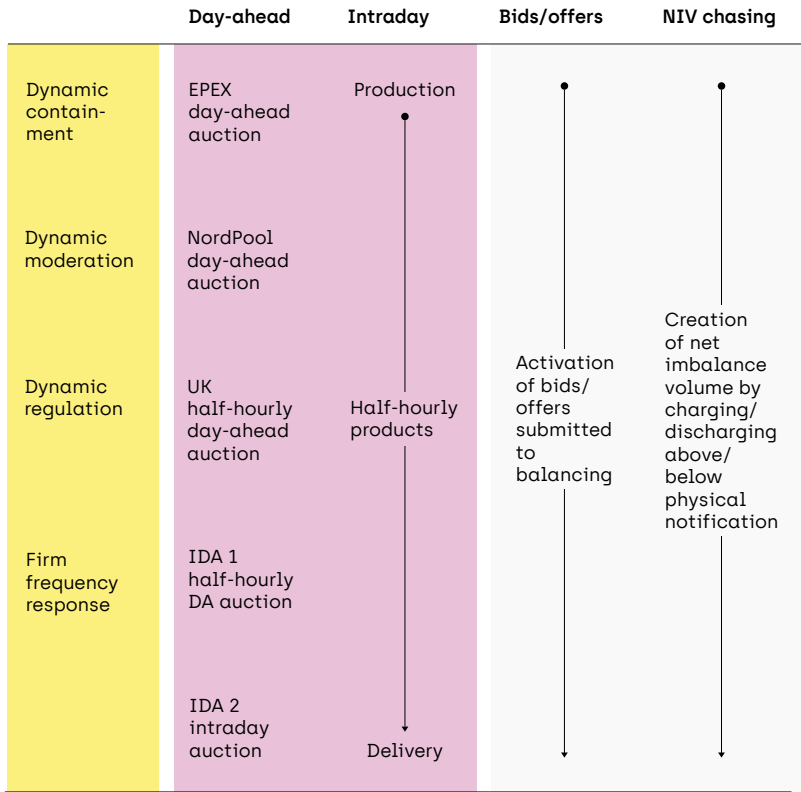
| | Day-ahead | Intraday | Bids/offers | NIV chasing |
|---|---|---|---|---|
| Dynamic containment | EPEX day-ahead auction | Production | | |
| Dynamic moderation | NordPool day-ahead auction | | | Creation of net imbalance volume by charging/ discharging above/ below physical notification |
| Dynamic regulation | UK half-hourly day-ahead auction | Half-hourly products | Activation of bids/ offers submitted to balancing | |
| Firm frequency response | IDA 1 half-hourly DA auction | | | |
| | IDA 2 intraday auction | Delivery | | |